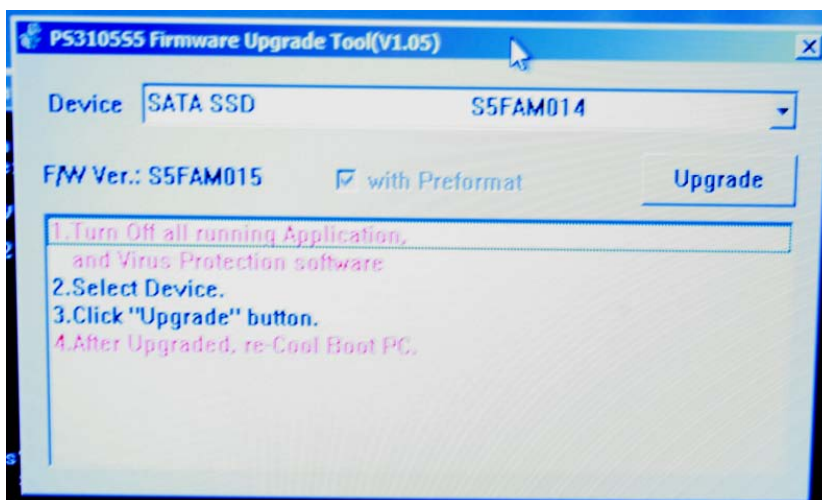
PS3105S5 Firmware Upgrade Tool(V1.05)

Device SATA SSD S5FAM014

F/W Ver.: S5FAM015 with Preformat Upgrade

1.Turn Off all running Application, and Virus Protection software
2.Select Device.
3.Click "Upgrade" button.
4.After Upgraded, re-Cool Boot PC.